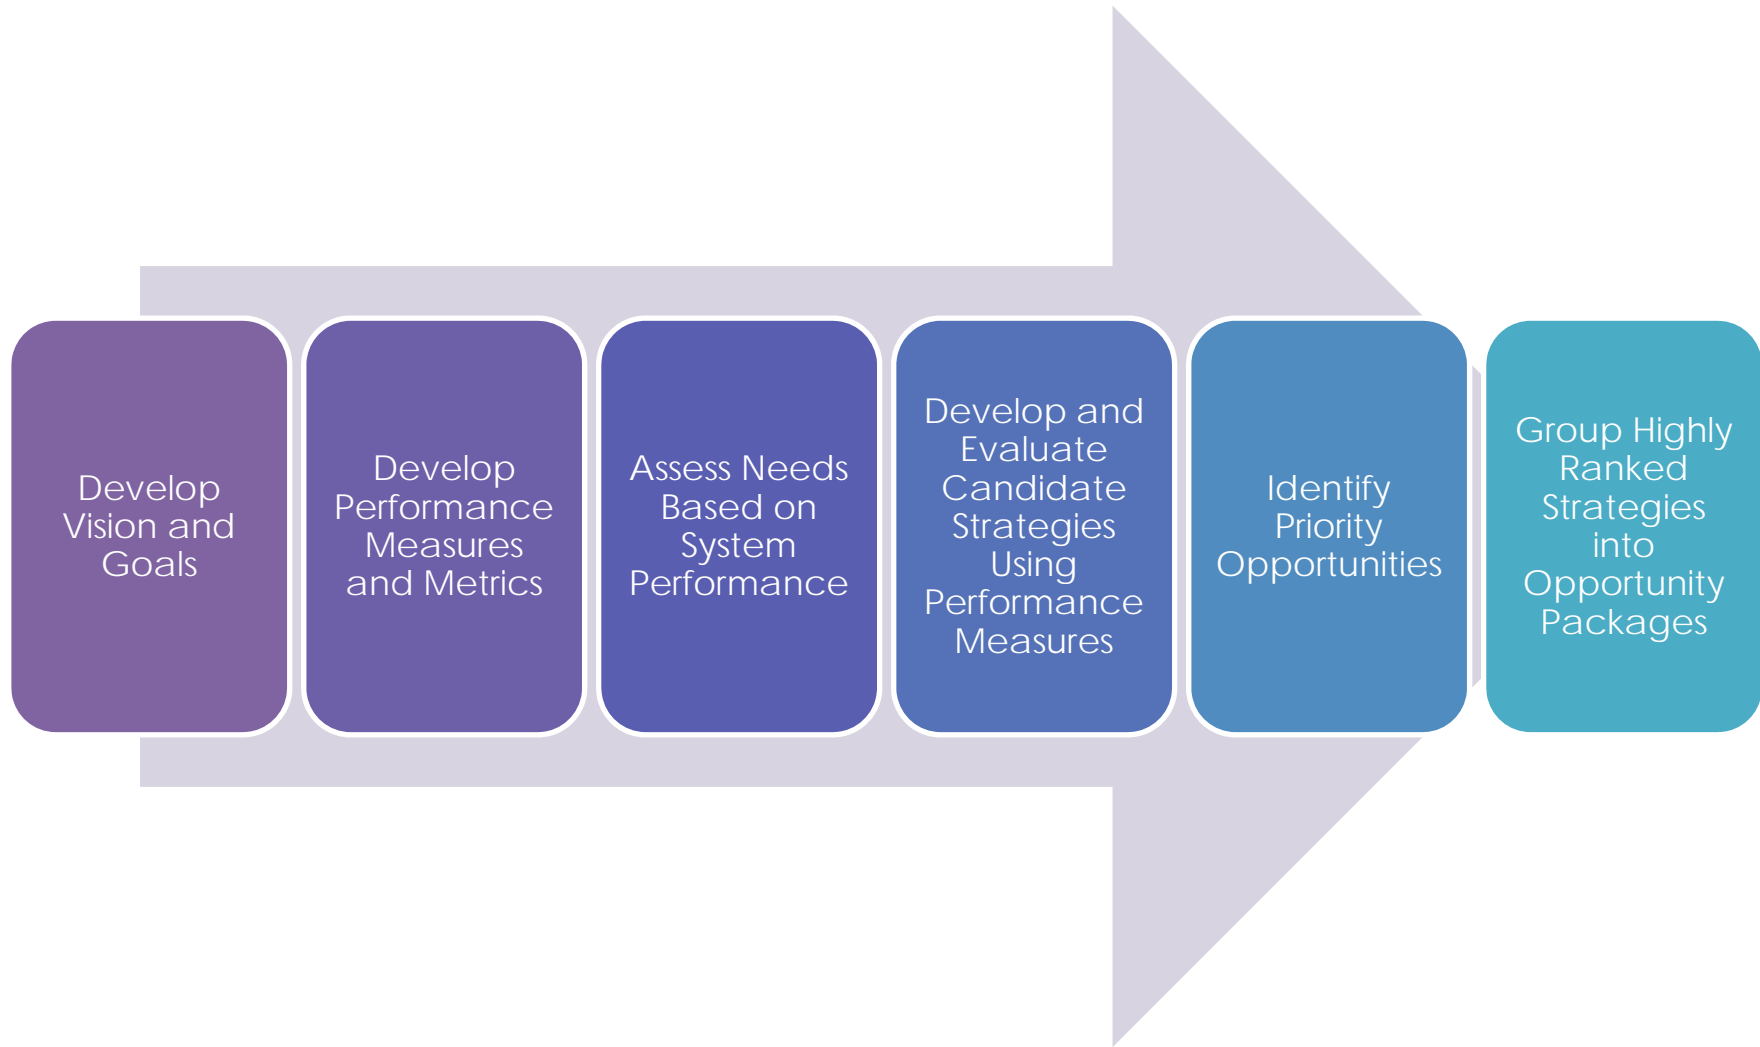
Develop Vision and Goals

Develop Performance Measures and Metrics

Assess Needs Based on System Performance

Develop and Evaluate Candidate Strategies Using Performance Measures

Identify Priority Opportunities

Group Highly Ranked Strategies into Opportunity Packages